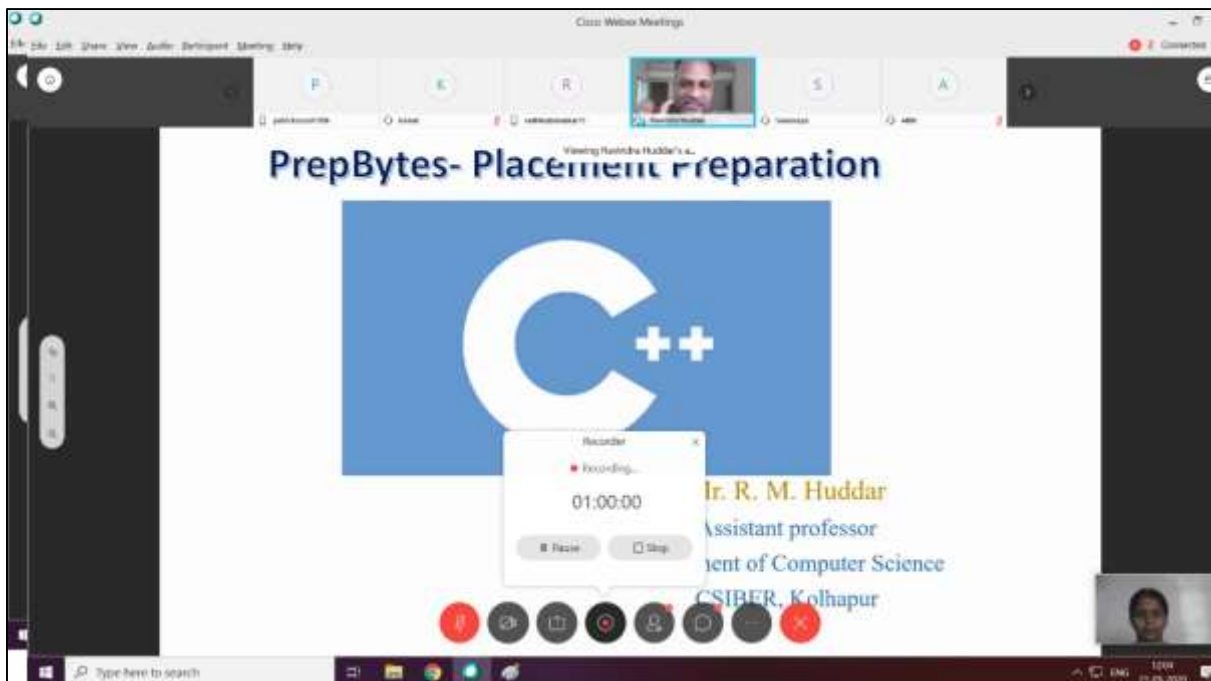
Cisco Webex Meetings

File Edit Share View Audio Participant Meeting Help

Connected

P

K

R

S

A

Viewing Ravindra Huddar's s...

PrepBytes- Placement Preparation

C++

Recorder

Recording...

01:00:00

Pause

Stop

Ir. R. M. Huddar

Assistant professor

nent of Computer Science

CSIBER, Kolhapur

Type here to search

ENG